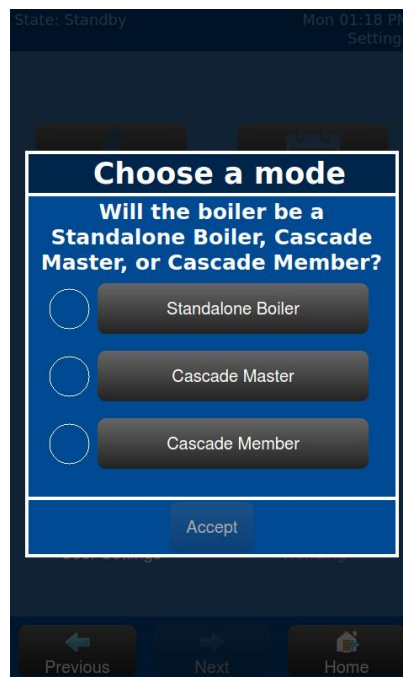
State: Standby

Mon 01:18 P

Setting

Choose a mode

Will the boiler be a Standalone Boiler, Cascade Master, or Cascade Member?

Standalone Boiler

Cascade Master

Cascade Member

Accept

Previous

Next

Home